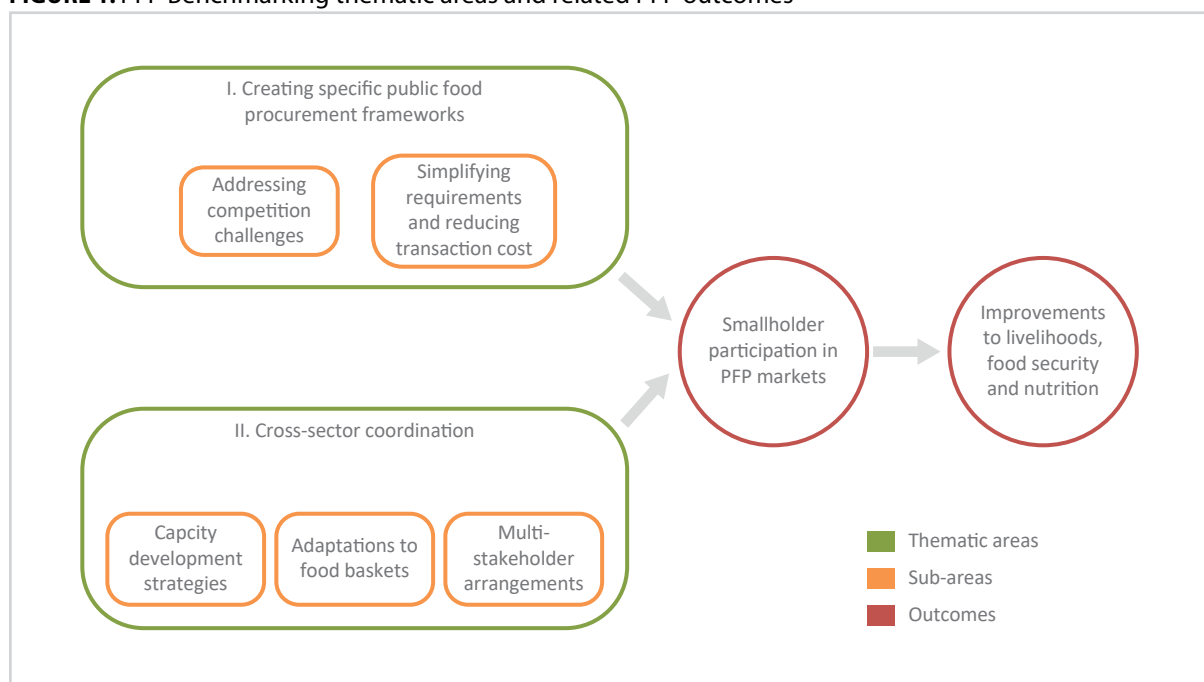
FIGURE 1. PFP Benchmarking thematic areas and related PFP outcomes

I. Creating specific public food procurement frameworks

Addressing competition challenges

Simplifying requirements and reducing transaction cost

Smallholder participation in PFP markets

Improvements to livelihoods, food security and nutrition

II. Cross-sector coordination

Capcity development strategies

Adaptations to food baskets

Multi-stakeholder arrangements

Thematic areas

Sub-areas

Outcomes